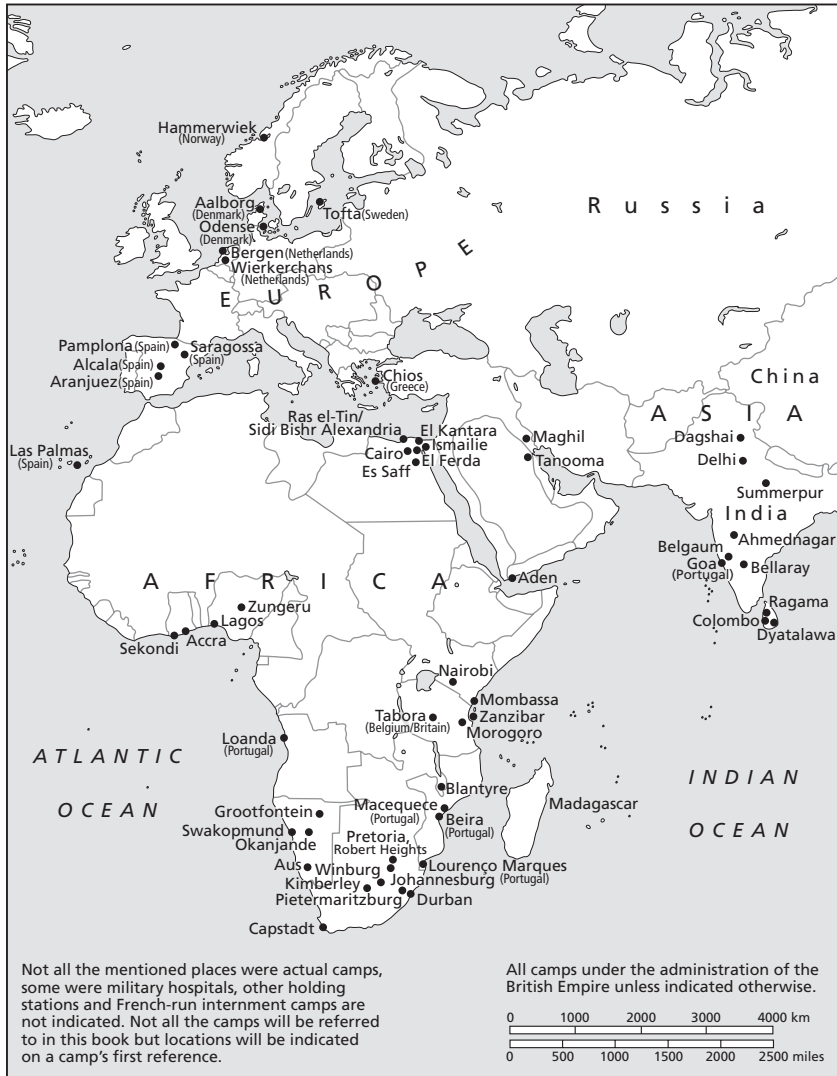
Hammerwiek (Norway)
Aalborg (Denmark)
Odense (Denmark)
Tofta (Sweden)
Bergen (Netherlands)
Wierkerchans (Netherlands)
Russia
EUROPE
Pamplona (Spain)
Saragossa (Spain)
Alcala (Spain)
Aranjuez (Spain)
Chios (Greece)
China
ASIA
Ras el-Tin/ Sidi Bishr Alexandria
El Kantara
Ismailie
Cairo
El Ferda
Es Saff
Maghil
Tanooma
Las Palmas (Spain)
Dagshai
Delhi
Summerpur
India
Ahmednagar
Belgaum
Goa (Portugal)
Bellaray
AFRICA
Aden
Zungeru
Lagos
Accra
Sekondi
Ragama
Colombo
Dyatalawa
Nairobi
Mombassa
Tabora (Belgium/Britain)
Zanzibar
Morogoro
Loanda (Portugal)
ATLANTIC OCEAN
INDIAN OCEAN
Blantyre
Madagascar
Grootfontein
Macequece (Portugal)
Beira (Portugal)
Swakopmund
Okanjande
Pretoria, Robert Heights
Aus
Winburg
Lourenço Marques (Portugal)
Kimberley
Johannesburg
Pietermaritzburg
Durban
Capstadt

Not all the mentioned places were actual camps, some were military hospitals, other holding stations and French-run internment camps are not indicated. Not all the camps will be referred to in this book but locations will be indicated on a camp's first reference.

All camps under the administration of the British Empire unless indicated otherwise.

0 1000 2000 3000 4000 km
0 500 1000 1500 2000 2500 miles